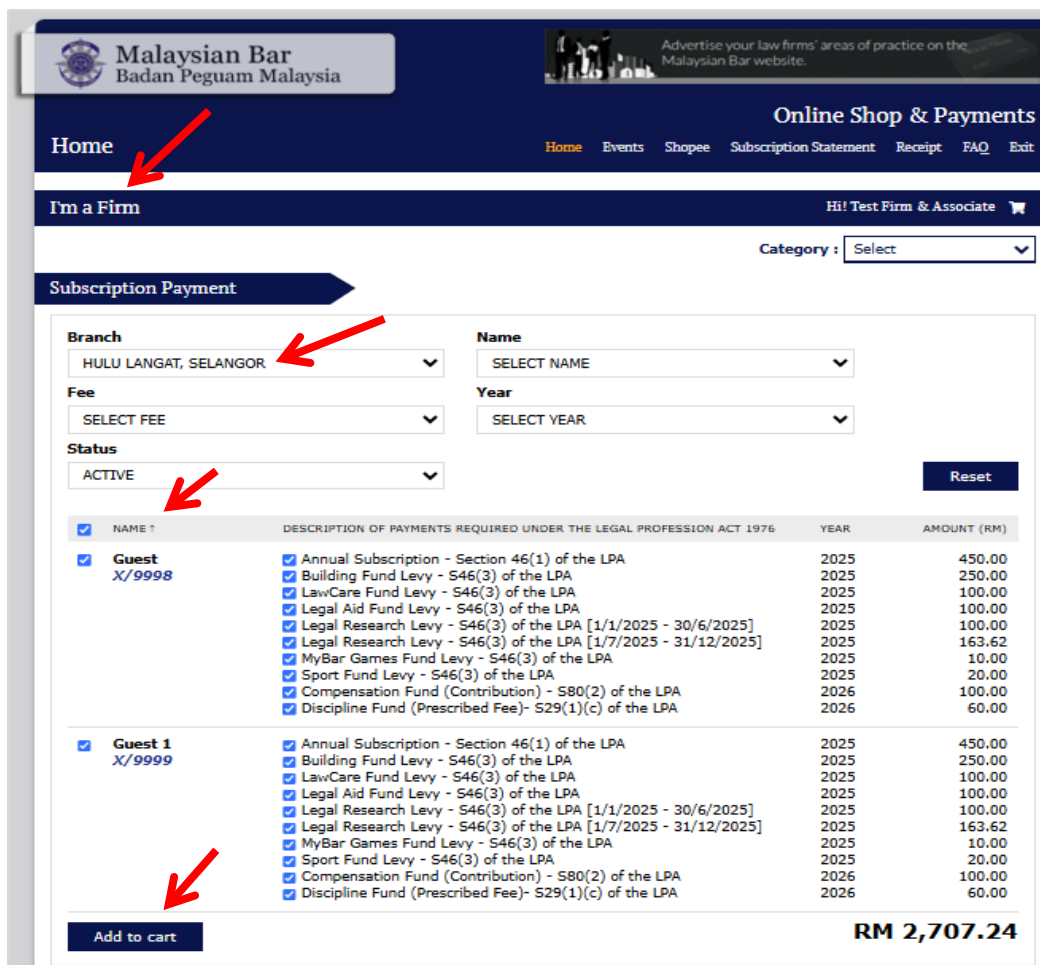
Malaysian Bar
Badan Peguam Malaysia

Advertise your law firms' areas of practice on the Malaysian Bar website.

Online Shop & Payments

Home

Home Events Shopee Subscription Statement Receipt FAQ Exit

I'm a Firm

Hi! Test Firm & Associate

Category : Select

Subscription Payment

Branch
HULU LANGAT, SELANGOR

Name
SELECT NAME

Fee
SELECT FEE

Year
SELECT YEAR

Status
ACTIVE

Reset

| NAME ↑ | DESCRIPTION OF PAYMENTS REQUIRED UNDER THE LEGAL PROFESSION ACT 1976 | YEAR | AMOUNT (RM) |
|---|---|---|---|
| Guest X/9998 | Annual Subscription - Section 46(1) of the LPA | 2025 | 450.00 |
| | Building Fund Levy - S46(3) of the LPA | 2025 | 250.00 |
| | LawCare Fund Levy - S46(3) of the LPA | 2025 | 100.00 |
| | Legal Aid Fund Levy - S46(3) of the LPA | 2025 | 100.00 |
| | Legal Research Levy - S46(3) of the LPA [1/1/2025 - 30/6/2025] | 2025 | 100.00 |
| | Legal Research Levy - S46(3) of the LPA [1/7/2025 - 31/12/2025] | 2025 | 163.62 |
| | MyBar Games Fund Levy - S46(3) of the LPA | 2025 | 10.00 |
| | Sport Fund Levy - S46(3) of the LPA | 2025 | 20.00 |
| | Compensation Fund (Contribution) - S80(2) of the LPA | 2026 | 100.00 |
| | Discipline Fund (Prescribed Fee)- S29(1)(c) of the LPA | 2026 | 60.00 |
| Guest 1 X/9999 | Annual Subscription - Section 46(1) of the LPA | 2025 | 450.00 |
| | Building Fund Levy - S46(3) of the LPA | 2025 | 250.00 |
| | LawCare Fund Levy - S46(3) of the LPA | 2025 | 100.00 |
| | Legal Aid Fund Levy - S46(3) of the LPA | 2025 | 100.00 |
| | Legal Research Levy - S46(3) of the LPA [1/1/2025 - 30/6/2025] | 2025 | 100.00 |
| | Legal Research Levy - S46(3) of the LPA [1/7/2025 - 31/12/2025] | 2025 | 163.62 |
| | MyBar Games Fund Levy - S46(3) of the LPA | 2025 | 10.00 |
| | Sport Fund Levy - S46(3) of the LPA | 2025 | 20.00 |
| | Compensation Fund (Contribution) - S80(2) of the LPA | 2026 | 100.00 |
| | Discipline Fund (Prescribed Fee)- S29(1)(c) of the LPA | 2026 | 60.00 |

Add to cart

RM 2,707.24